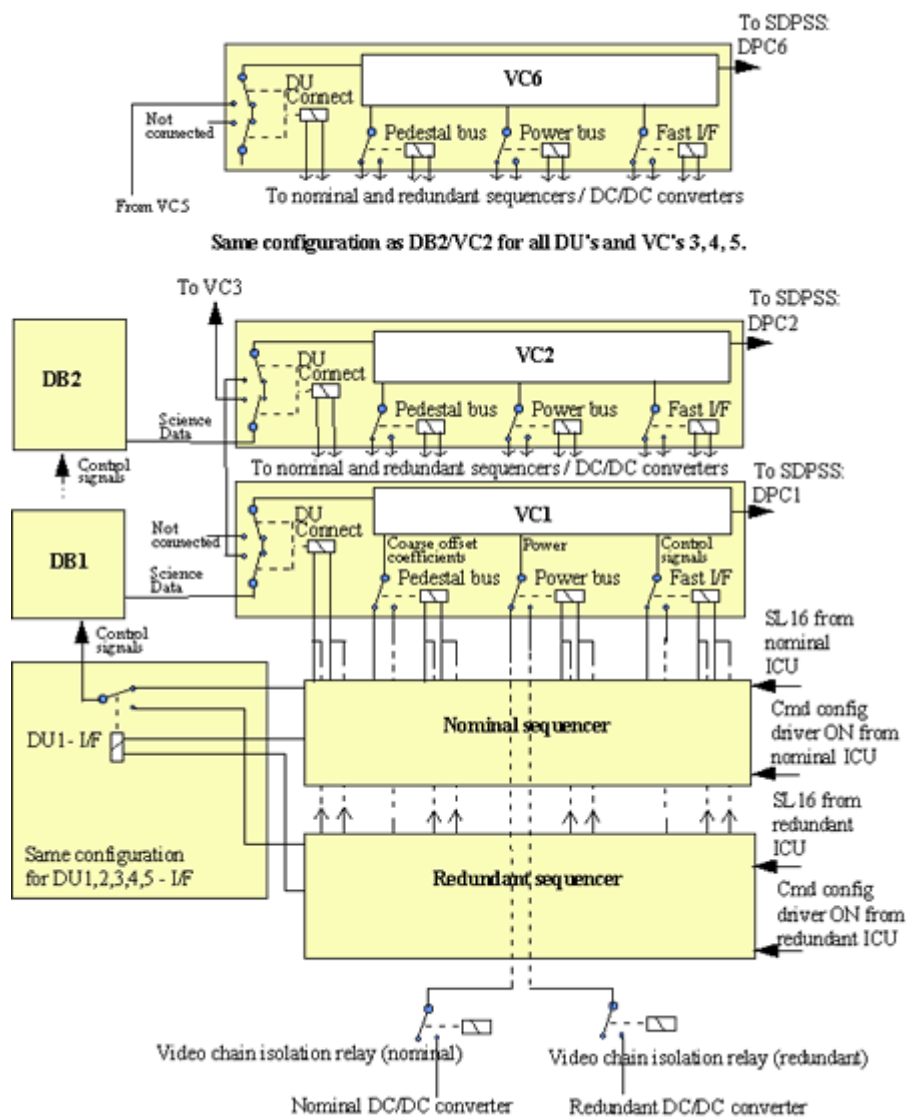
To SDPSS: DPC6

VC6

DU Connect

Not connected

Pedestal bus

Power bus

Fast I/F

To nominal and redundant sequencers / DC/DC converters

From VC5

Same configuration as DB2/VC2 for all DU's and VC's 3, 4, 5.

To VC3

To SDPSS: DPC2

DB2

VC2

DU Connect

Science Data

Pedestal bus

Power bus

Fast I/F

Control signals

To nominal and redundant sequencers / DC/DC converters

To SDPSS: DPC1

VC1

DU Connect

Not connected

DB1

Coarse offset coefficients

Power

Control signals

Science Data

Pedestal bus

Power bus

Fast I/F

Control signals

SL 16 from nominal ICU

Nominal sequencer

Cmd config driver ON from nominal ICU

DU1- I/F

SL 16 from redundant ICU

Same configuration for DU1,2,3,4,5 - I/F

Redundant sequencer

Cmd config driver ON from redundant ICU

Video chain isolation relay (nominal)

Video chain isolation relay (redundant)

Nominal DC/DC converter

Redundant DC/DC converter